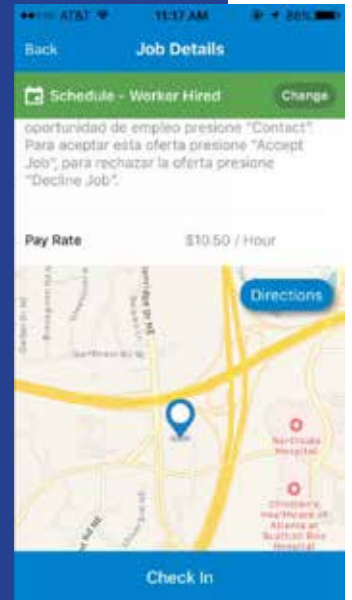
AT&T 11:17 AM 86%

Back Job Details

Schedule - Worker Hired Change

oportunidad de empleo presione "Contact". Para aceptar esta oferta presione "Accept Job", para rechazar la oferta presione "Decline Job".

Pay Rate $10.50 / Hour

Directions

Northside Hospital

Children's Healthcare of Atlanta at Scottish Rite Hospital

Check In